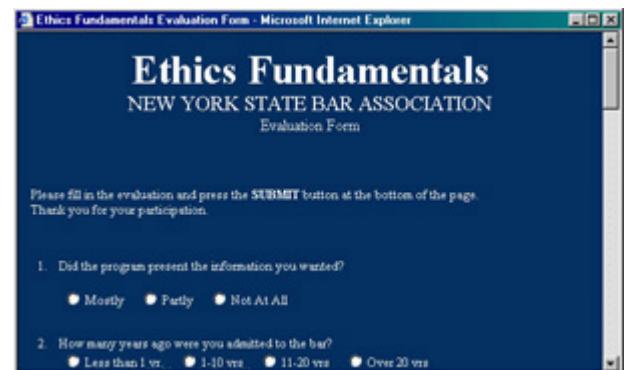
Ethics Fundamentals Evaluation Form - Microsoft Internet Explorer

Ethics Fundamentals

NEW YORK STATE BAR ASSOCIATION

Evaluation Form

Please fill in the evaluation and press the **SUBMIT** button at the bottom of the page. Thank you for your participation.

1. Did the program present the information you wanted?

Mostly Partly Not At All

2. How many years ago were you admitted to the bar?

Less than 1 yr. 1-10 yrs 11-20 yrs Over 20 yrs